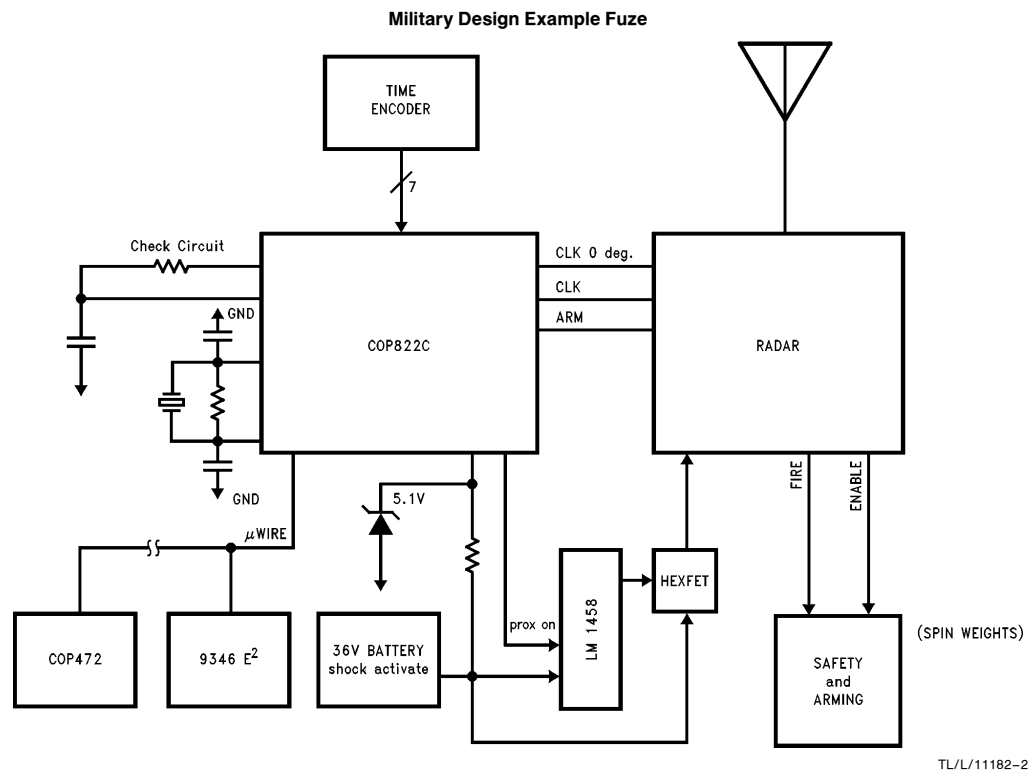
Military Design Example Fuze

TIME ENCODER

7

Check Circuit

GND

COP822C

GND

CLK 0 deg.

CLK

ARM

RADAR

5.1V

$\mu$WIRE

COP472

9346 $E^2$

36V BATTERY shock activate

prox on

LM 1458

HEXFET

FIRE

ENABLE

SAFETY and ARMING

(SPIN WEIGHTS)

TL/L/11182–2